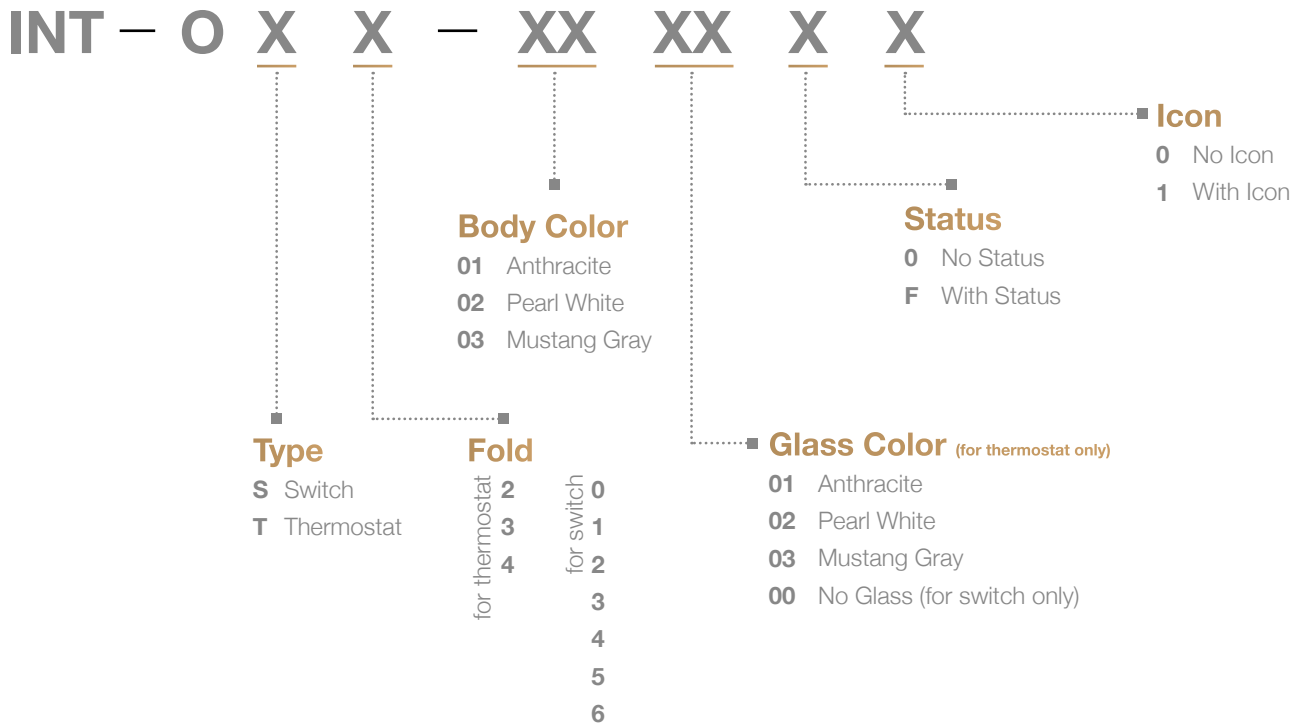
INT – O X X – XX XX X X

Icon
0 No Icon
1 With Icon

Body Color
01 Anthracite
02 Pearl White
03 Mustang Gray

Status
0 No Status
F With Status

Type
S Switch
T Thermostat

Fold
for thermostat
2
3
4

for switch
0
1
2
3
4
5
6

Glass Color (for thermostat only)
01 Anthracite
02 Pearl White
03 Mustang Gray
00 No Glass (for switch only)